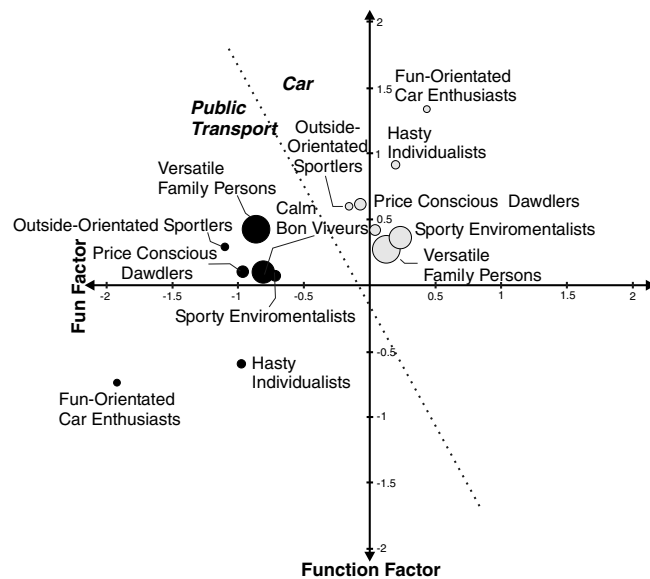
2

1.5

1

0.5

-0.5

-1

-1.5

-2

-2

-1.5

-1

-0.5

0.5

1

1.5

2

Car

Public Transport

Fun-Orientated Car Enthusiasts

Hasty Individualists

Outside-Orientated Sportlers

Price Conscious Dawdlers

Sporty Enviromentalists

Versatile Family Persons

Versatile Family Persons

Calm Bon Viveurs

Outside-Orientated Sportlers

Price Conscious Dawdlers

Sporty Enviromentalists

Hasty Individualists

Fun-Orientated Car Enthusiasts

Fun Factor

Function Factor